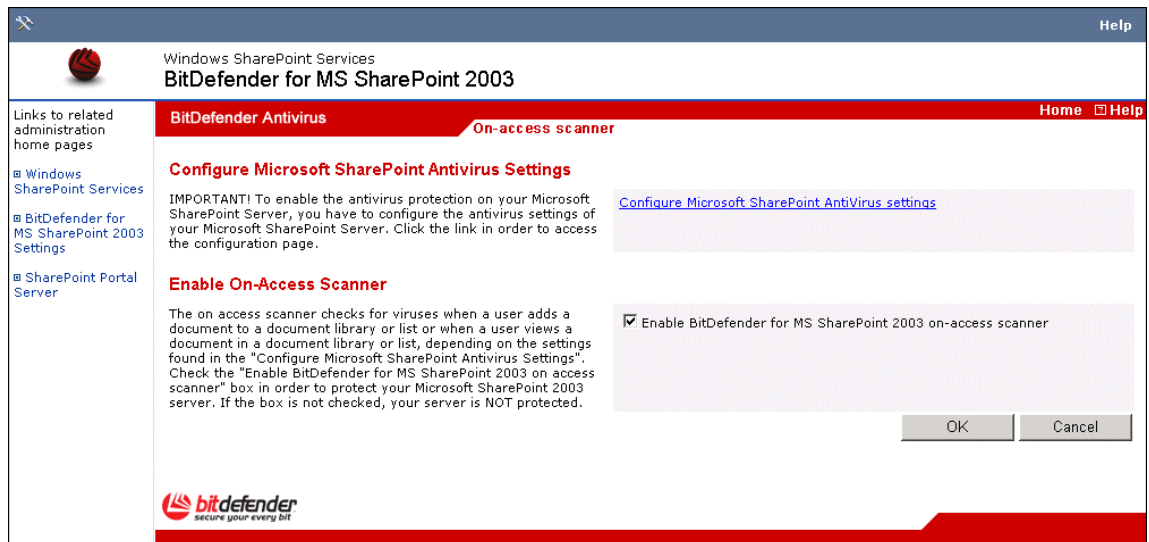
Help

Windows SharePoint Services
BitDefender for MS SharePoint 2003

Links to related administration home pages

Windows SharePoint Services

BitDefender for MS SharePoint 2003 Settings

SharePoint Portal Server

BitDefender Antivirus

On-access scanner

Home Help

Configure Microsoft SharePoint Antivirus Settings

IMPORTANT! To enable the antivirus protection on your Microsoft SharePoint Server, you have to configure the antivirus settings of your Microsoft SharePoint Server. Click the link in order to access the configuration page.

Configure Microsoft SharePoint AntiVirus settings

Enable On-Access Scanner

The on access scanner checks for viruses when a user adds a document to a document library or list or when a user views a document in a document library or list, depending on the settings found in the "Configure Microsoft SharePoint Antivirus Settings". Check the "Enable BitDefender for MS SharePoint 2003 on access scanner" box in order to protect your Microsoft SharePoint 2003 server. If the box is not checked, your server is NOT protected.

Enable BitDefender for MS SharePoint 2003 on-access scanner

OK

Cancel

bitdefender
secure your every bit